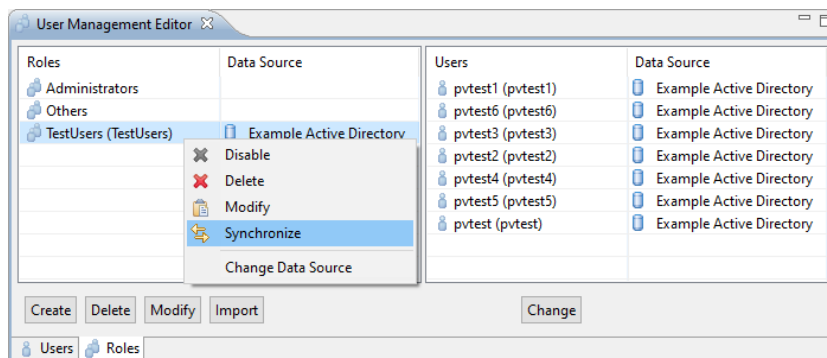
User Management Editor ☒

| Roles | Data Source |
|---|---|
| Administrators | |
| Others | |
| TestUsers (TestUsers) | Example Active Directory |

Disable
Delete
Modify
Synchronize
Change Data Source

| Users | Data Source |
|---|---|
| pvtest1 (pvtest1) | Example Active Directory |
| pvtest6 (pvtest6) | Example Active Directory |
| pvtest3 (pvtest3) | Example Active Directory |
| pvtest2 (pvtest2) | Example Active Directory |
| pvtest4 (pvtest4) | Example Active Directory |
| pvtest5 (pvtest5) | Example Active Directory |
| pvtest (pvtest) | Example Active Directory |

Create Delete Modify Import

Change

Users Roles